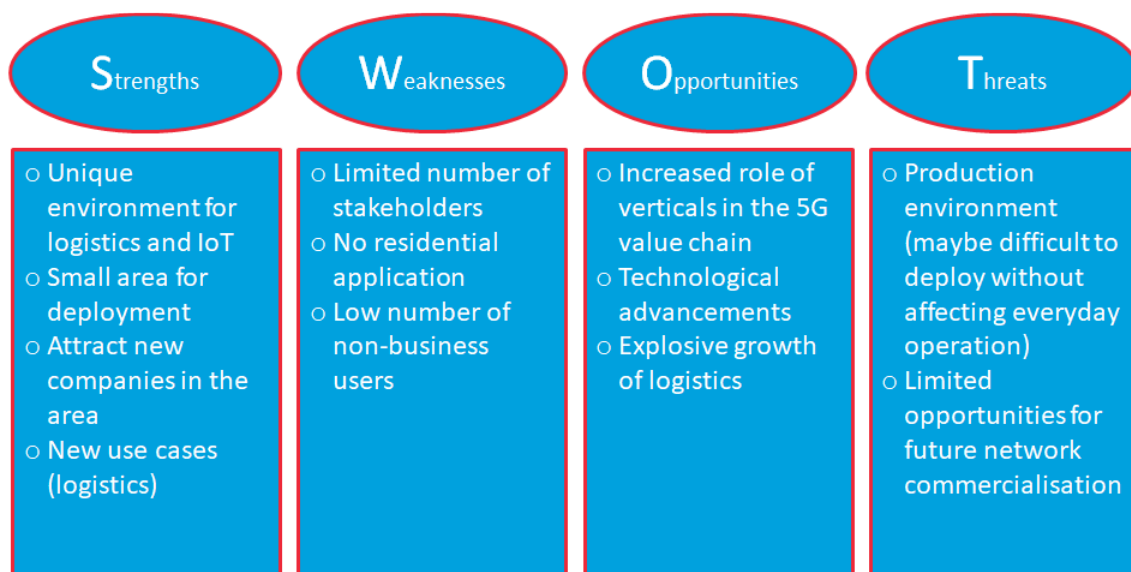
Strengths

o Unique environment for logistics and IoT
o Small area for deployment
o Attract new companies in the area
o New use cases (logistics)

Weaknesses

o Limited number of stakeholders
o No residential application
o Low number of non-business users

Opportunities

o Increased role of verticals in the 5G value chain
o Technological advancements
o Explosive growth of logistics

Threats

o Production environment (maybe difficult to deploy without affecting everyday operation)
o Limited opportunities for future network commercialisation